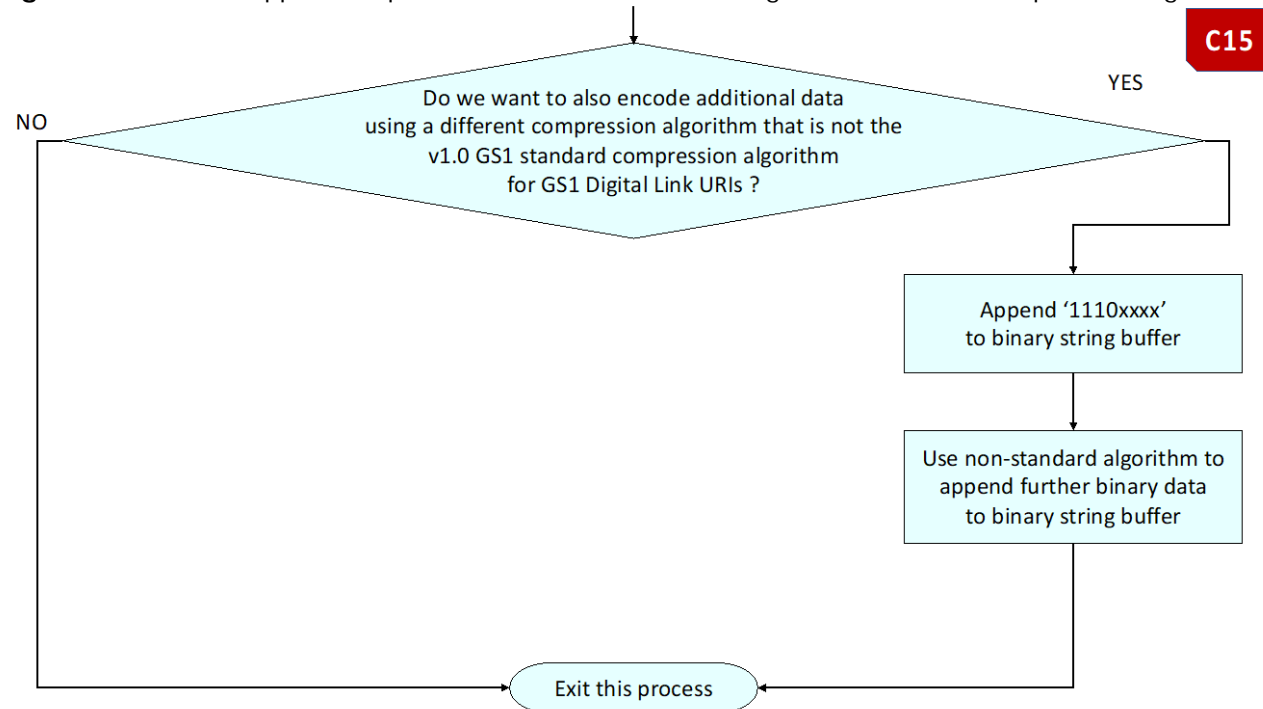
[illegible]

C15

Do we want to also encode additional data using a different compression algorithm that is not the v1.0 GS1 standard compression algorithm for GS1 Digital Link URIs ?

NO

YES

Append '1110xxxx' to binary string buffer

Use non-standard algorithm to append further binary data to binary string buffer

Exit this process